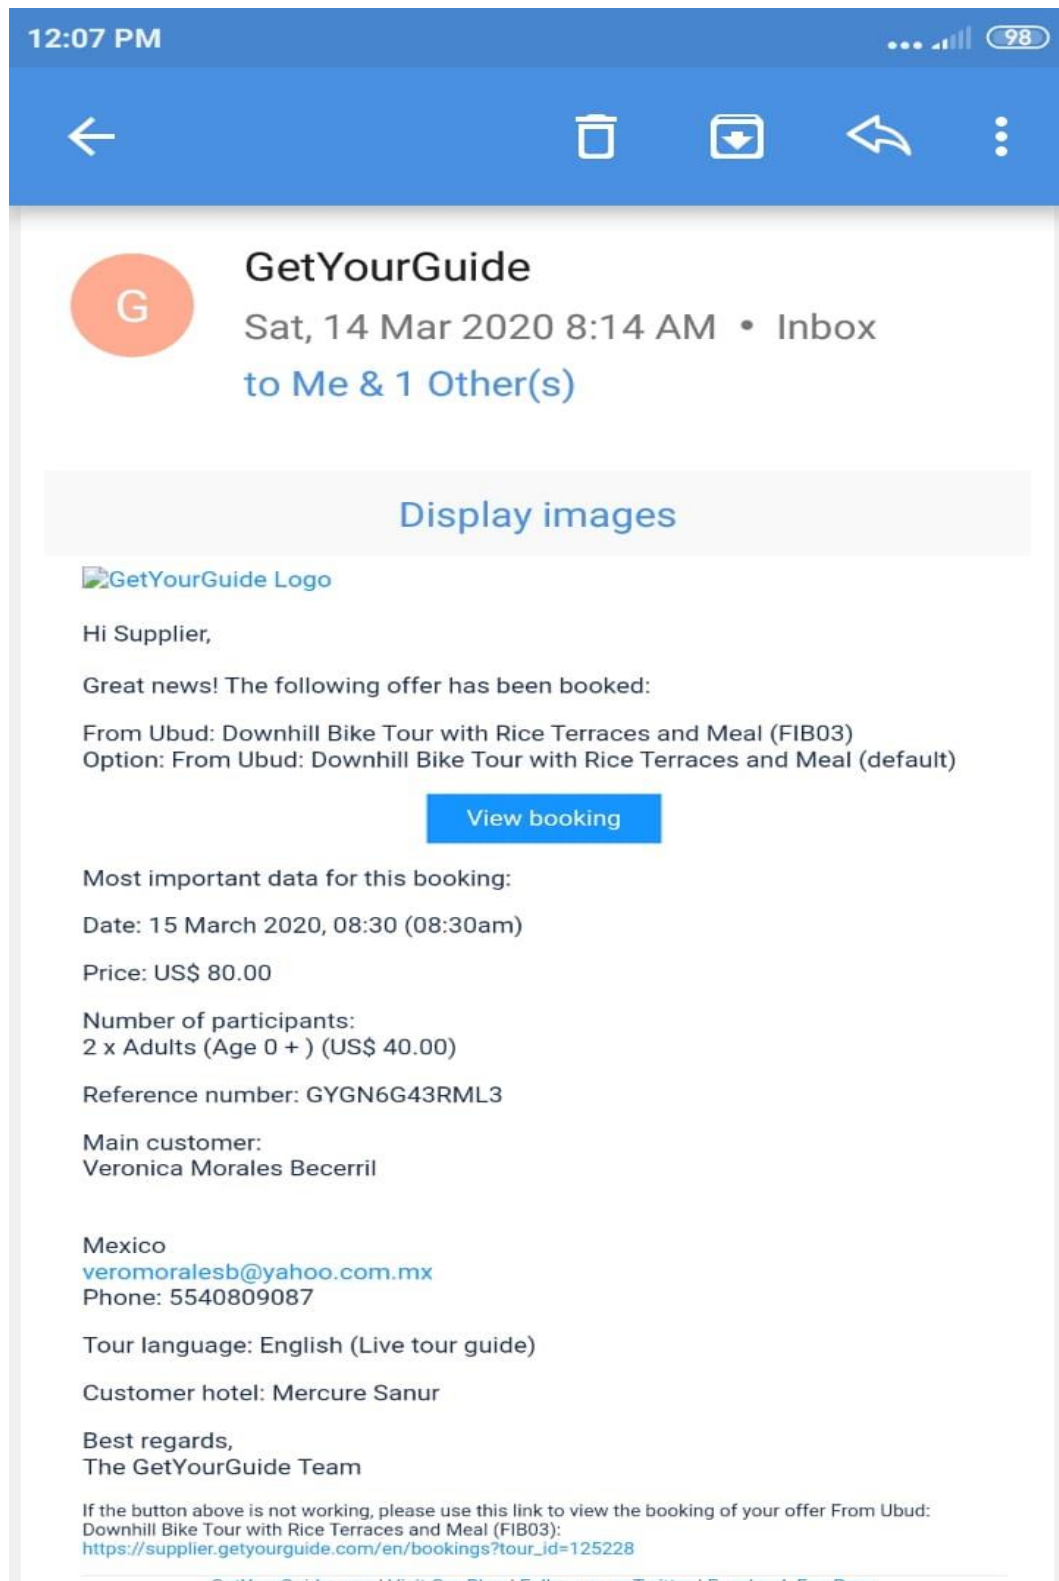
12:07 PM

98

G

GetYourGuide

Sat, 14 Mar 2020 8:14 AM • Inbox

to Me & 1 Other(s)

Display images

GetYourGuide Logo

Hi Supplier,

Great news! The following offer has been booked:

From Ubud: Downhill Bike Tour with Rice Terraces and Meal (FIB03)
Option: From Ubud: Downhill Bike Tour with Rice Terraces and Meal (default)

View booking

Most important data for this booking:

Date: 15 March 2020, 08:30 (08:30am)

Price: US$ 80.00

Number of participants:
2 x Adults (Age 0 + ) (US$ 40.00)

Reference number: GYGN6G43RML3

Main customer:
Veronica Morales Becerril

Mexico
veromoralesb@yahoo.com.mx
Phone: 5540809087

Tour language: English (Live tour guide)

Customer hotel: Mercure Sanur

Best regards,
The GetYourGuide Team

If the button above is not working, please use this link to view the booking of your offer From Ubud: Downhill Bike Tour with Rice Terraces and Meal (FIB03):
https://supplier.getyourguide.com/en/bookings?tour_id=125228

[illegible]